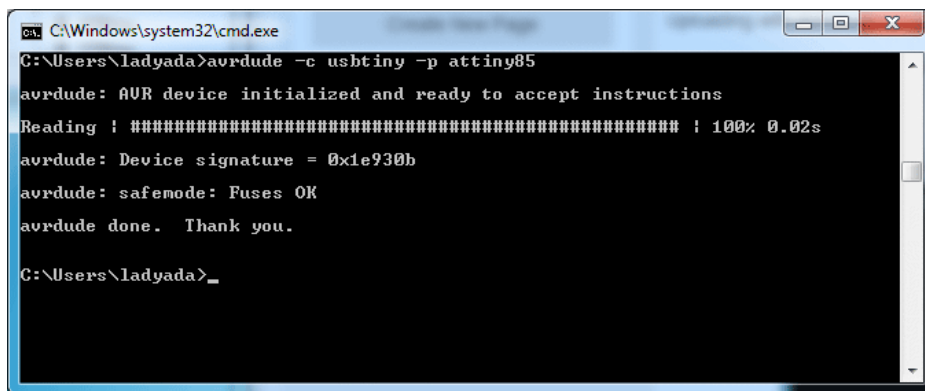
C:\Windows\system32\cmd.exe

C:\Users\ladyada>avrdude -c usbtiny -p attiny85

avrdude: AVR device initialized and ready to accept instructions

Reading | ################################################## | 100% 0.02s

avrdude: Device signature = 0x1e930b

avrdude: safemode: Fuses OK

avrdude done.  Thank you.

C:\Users\ladyada>_